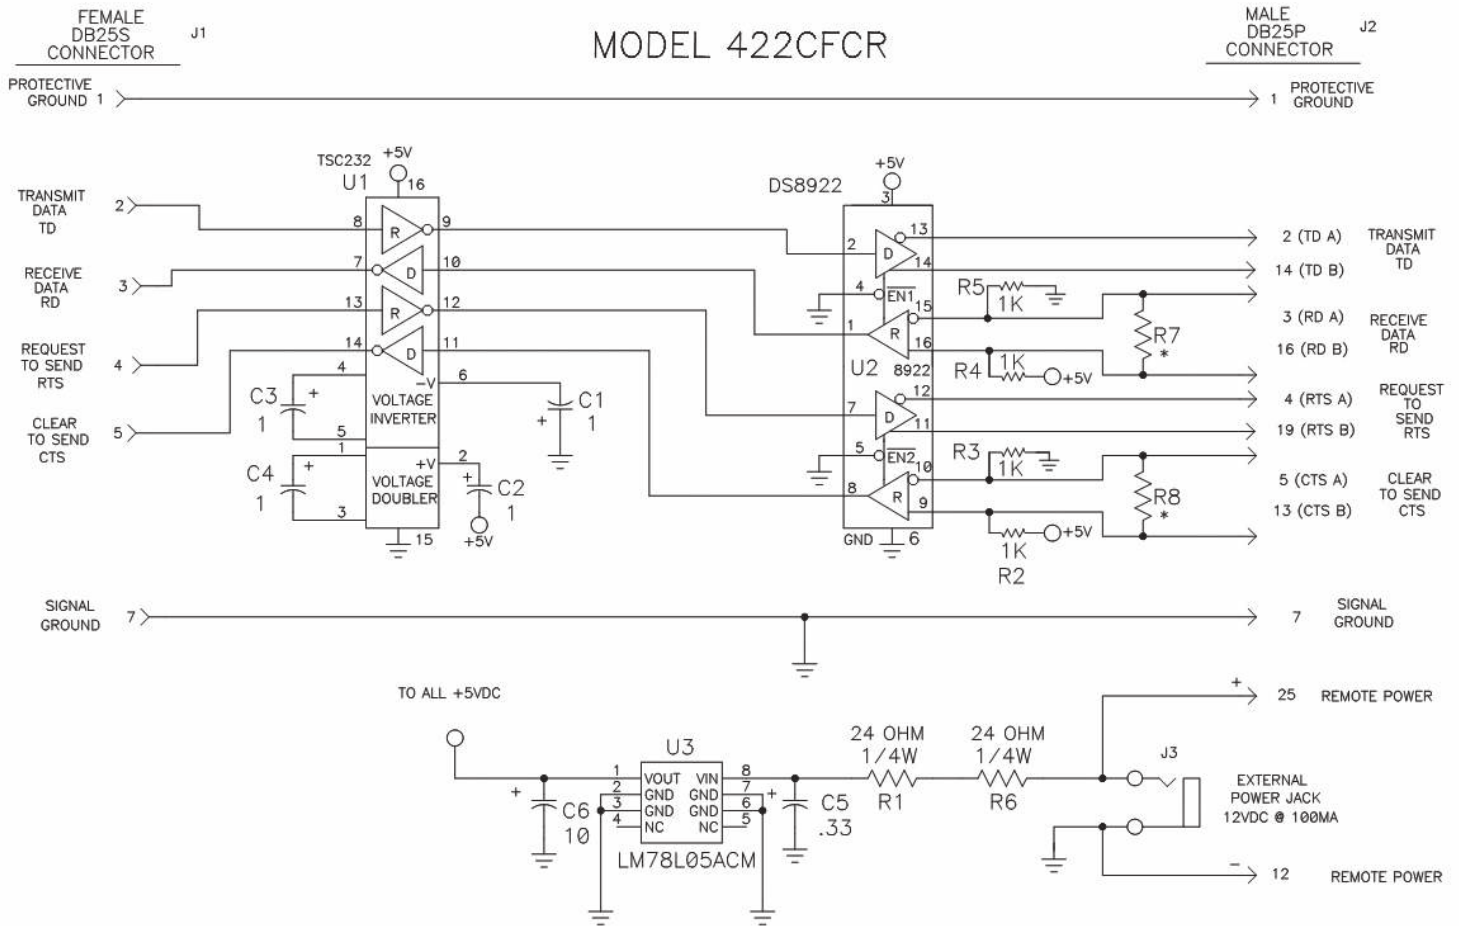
FEMALE
DB25S
CONNECTOR
J1

MODEL 422CFCR

MALE
DB25P
CONNECTOR
J2

PROTECTIVE GROUND 1

1 PROTECTIVE GROUND

TSC232
U1
+5V
16

TRANSMIT DATA TD 2
RECEIVE DATA RD 3
REQUEST TO SEND RTS 4
CLEAR TO SEND CTS 5

8 R 9
7 D 10
13 R 12
14 D 11
4 −V 6
C3 + 1
5
1
VOLTAGE INVERTER
C1 + 1
C4 + 1
+V 2
VOLTAGE DOUBLER
3
15
C2 + 1
+5V

+5V
DS8922
3
2 D 13 14
4 EN1
1 R 15 16
U2 8922
7 D 12 11
5 EN2
8 R 10 9
GND 6

R5 1K
R4 1K +5V
R7 *
R3 1K
R8 *
1K R2 +5V

2 (TD A)
14 (TD B)
TRANSMIT DATA TD
3 (RD A)
16 (RD B)
RECEIVE DATA RD
4 (RTS A)
19 (RTS B)
REQUEST TO SEND RTS
5 (CTS A)
13 (CTS B)
CLEAR TO SEND CTS

SIGNAL GROUND 7
7 SIGNAL GROUND

TO ALL +5VDC

U3
1 VOUT VIN 8
2 GND GND 7
3 GND GND 6
4 NC NC 5
LM78L05ACM
+ C6 10
+ C5 .33

24 OHM 1/4W R1
24 OHM 1/4W R6

+ 25 REMOTE POWER
J3
EXTERNAL POWER JACK 12VDC @ 100MA
− 12 REMOTE POWER